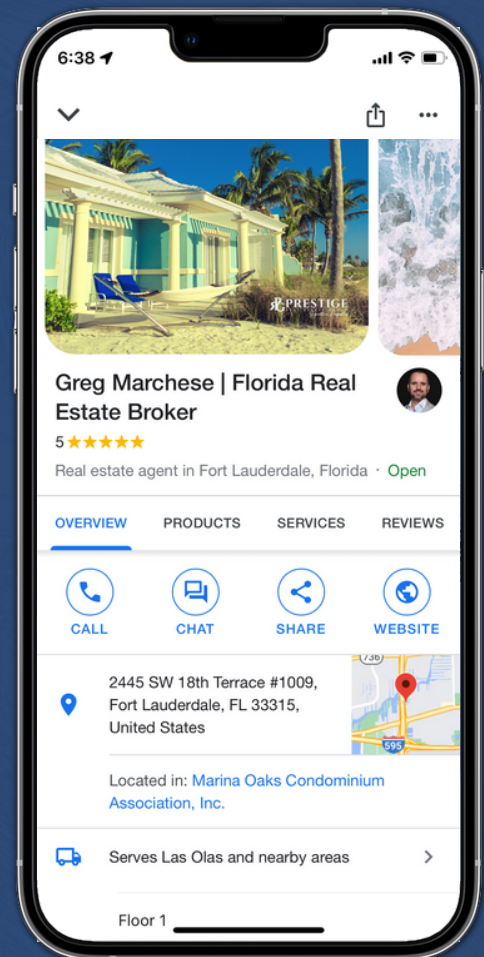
6:38

PRESTIGE

Greg Marchese | Florida Real Estate Broker

5 ★★★★★

Real estate agent in Fort Lauderdale, Florida · Open

OVERVIEW PRODUCTS SERVICES REVIEWS

CALL CHAT SHARE WEBSITE

2445 SW 18th Terrace #1009, Fort Lauderdale, FL 33315, United States

736

595

Located in: Marina Oaks Condominium Association, Inc.

Serves Las Olas and nearby areas

Floor 1